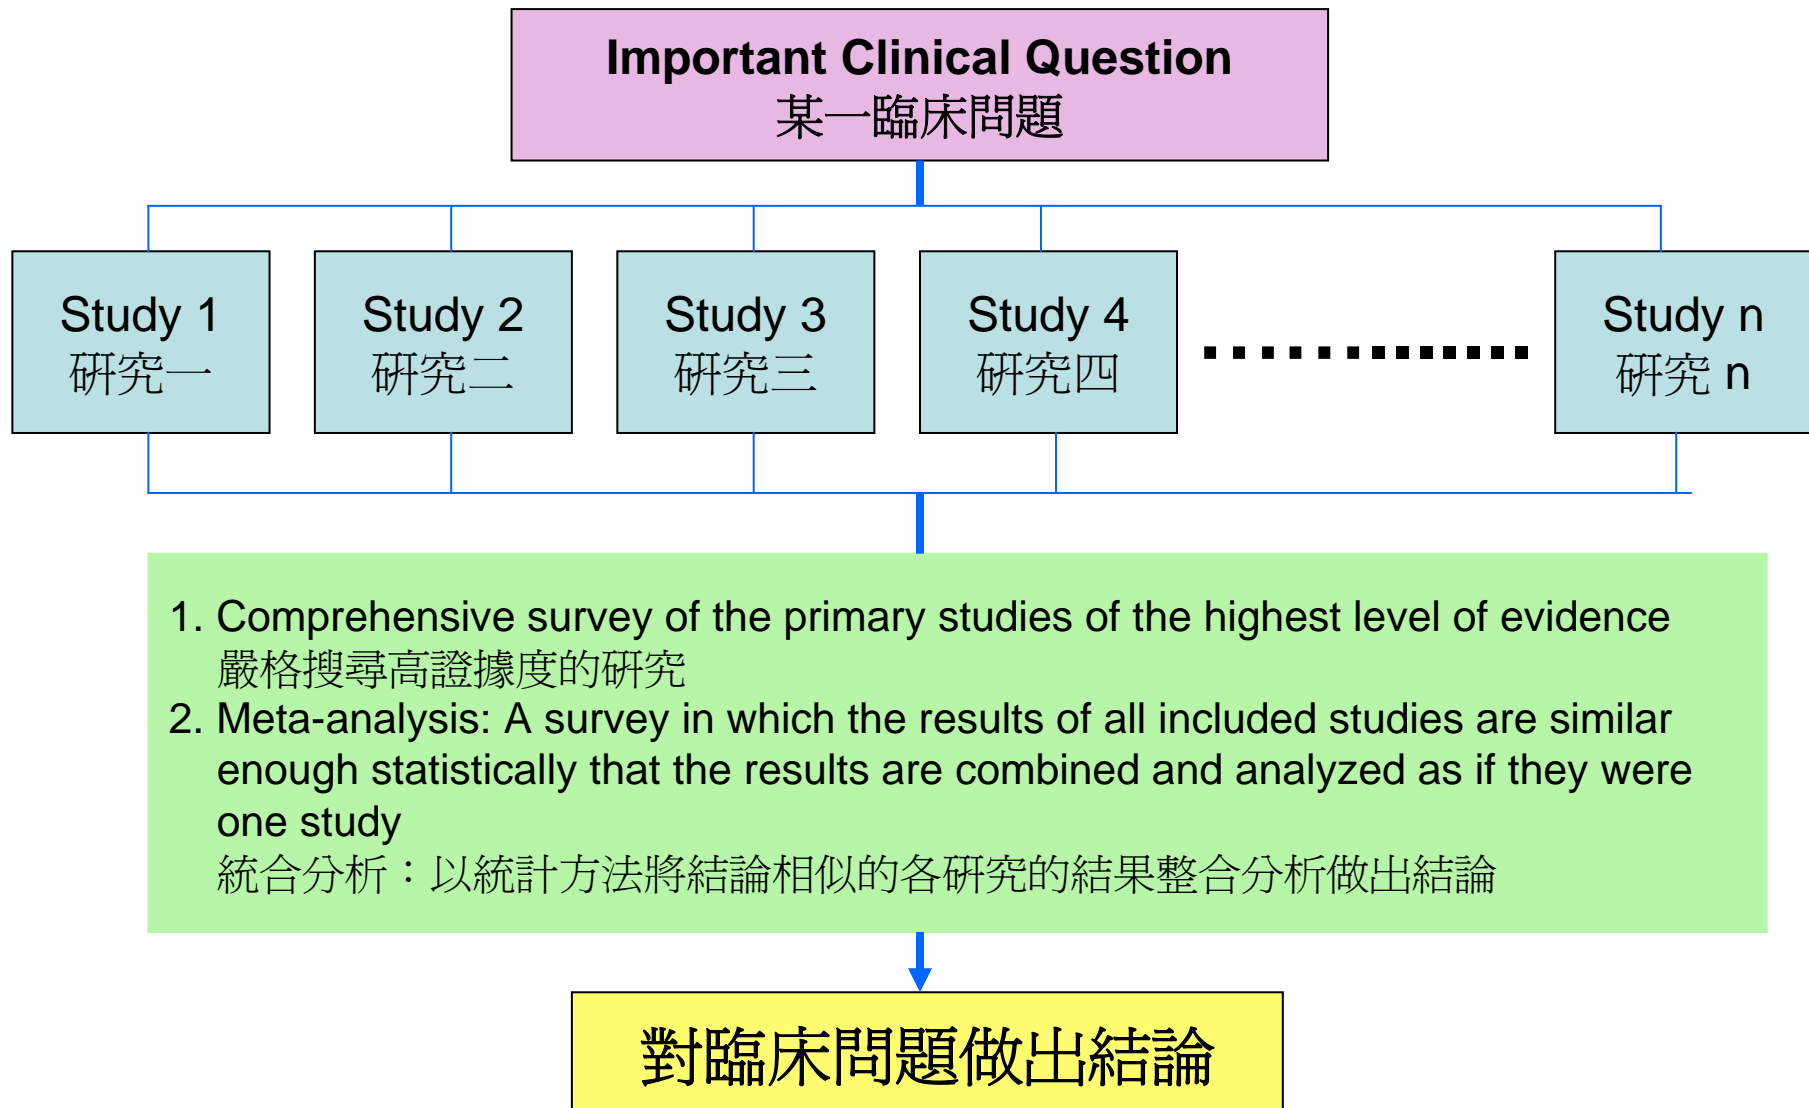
Important Clinical Question
某一臨床問題

Study 1
研究一

Study 2
研究二

Study 3
研究三

Study 4
研究四

Study n
研究 n

1. Comprehensive survey of the primary studies of the highest level of evidence
嚴格搜尋高證據度的研究
2. Meta-analysis: A survey in which the results of all included studies are similar enough statistically that the results are combined and analyzed as if they were one study
統合分析：以統計方法將結論相似的各研究的結果整合分析做出結論

對臨床問題做出結論